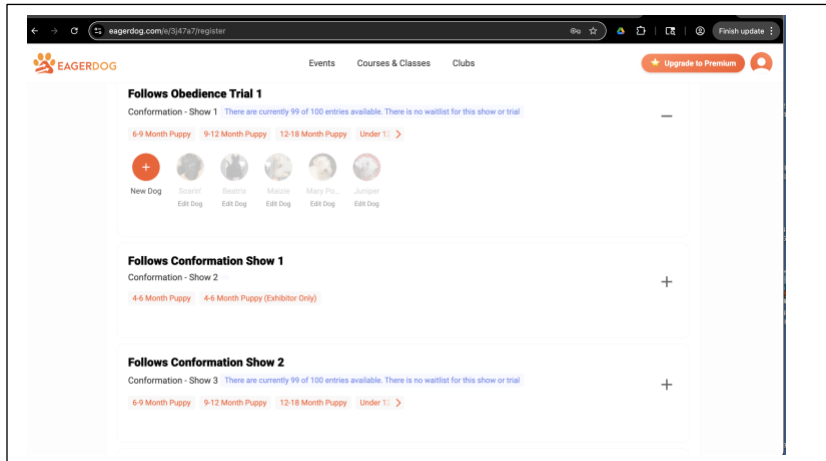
eagerdog.com/e/3j47a7/register

Finish update

EAGERDOG

Events Courses & Classes Clubs

Upgrade to Premium

Follows Obedience Trial 1

Conformation - Show 1 There are currently 99 of 100 entries available. There is no waitlist for this show or trial

6-9 Month Puppy 9-12 Month Puppy 12-18 Month Puppy Under 1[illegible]

New Dog

Scarin' Edit Dog

Beatle Edit Dog

Maizie Edit Dog

Mary Po... Edit Dog

Juniper Edit Dog

Follows Conformation Show 1

Conformation - Show 2

4-6 Month Puppy 4-6 Month Puppy (Exhibitor Only)

Follows Conformation Show 2

Conformation - Show 3 There are currently 99 of 100 entries available. There is no waitlist for this show or trial

6-9 Month Puppy 9-12 Month Puppy 12-18 Month Puppy Under 1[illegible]